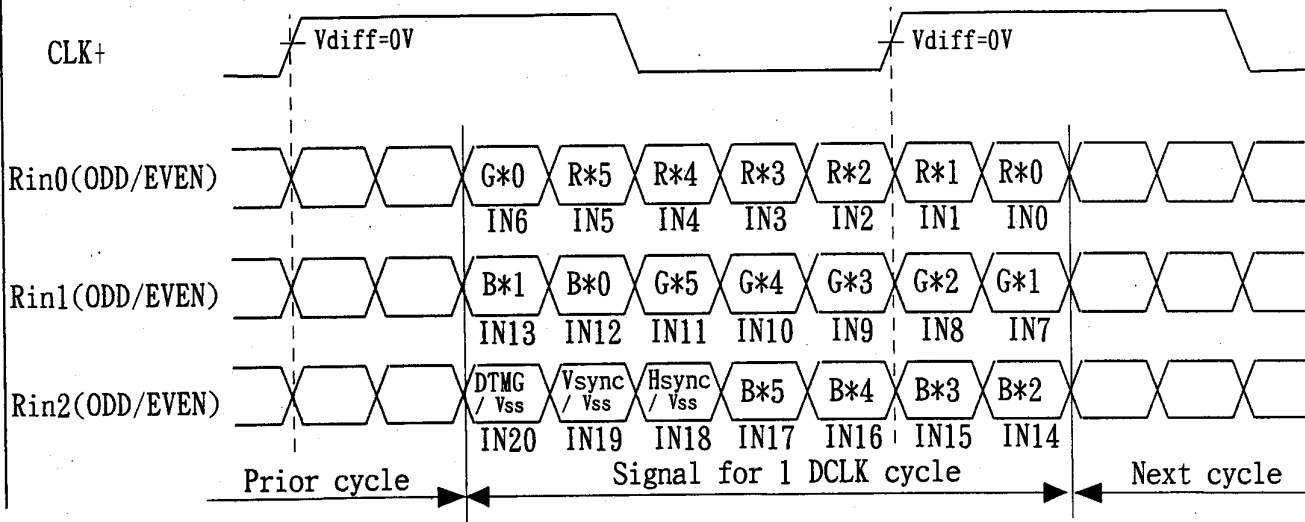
CLK+

Vdiff=0V

Vdiff=0V

Rin0(ODD/EVEN)

G*0 R*5 R*4 R*3 R*2 R*1 R*0

IN6 IN5 IN4 IN3 IN2 IN1 IN0

Rin1(ODD/EVEN)

B*1 B*0 G*5 G*4 G*3 G*2 G*1

IN13 IN12 IN11 IN10 IN9 IN8 IN7

Rin2(ODD/EVEN)

DTMG / Vss Vsync / Vss Hsync / Vss B*5 B*4 B*3 B*2

IN20 IN19 IN18 IN17 IN16 IN15 IN14

Prior cycle

Signal for 1 DCLK cycle

Next cycle